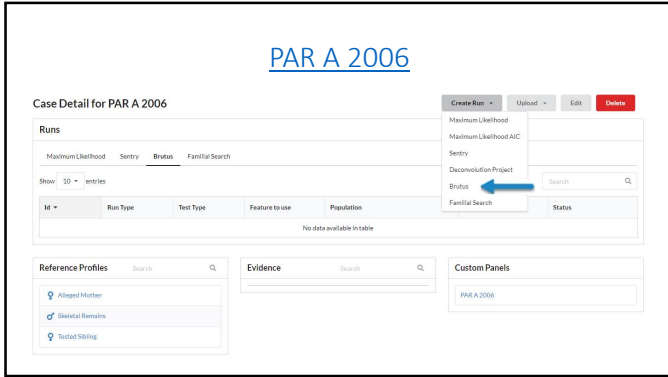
PAR A 2006

Case Detail for PAR A 2006

Create Run ▾ Upload ▾ Edit Delete

Maximum Likelihood
Maximum Likelihood AIC
Sentry
Deconvolution Project
Brutus
Familial Search

Runs

Maximum Likelihood Sentry Brutus Familial Search

Show 10 ▾ entries

Search

| Id ▾ | Run Type | Test Type | Feature to use | Population | Status |
|---|---|---|---|---|---|
| No data available in table | | | | | |

Reference Profiles Search

Alleged Mother
Skeletal Remains
Tested Sibling

Evidence Search

Custom Panels

PAR A 2006